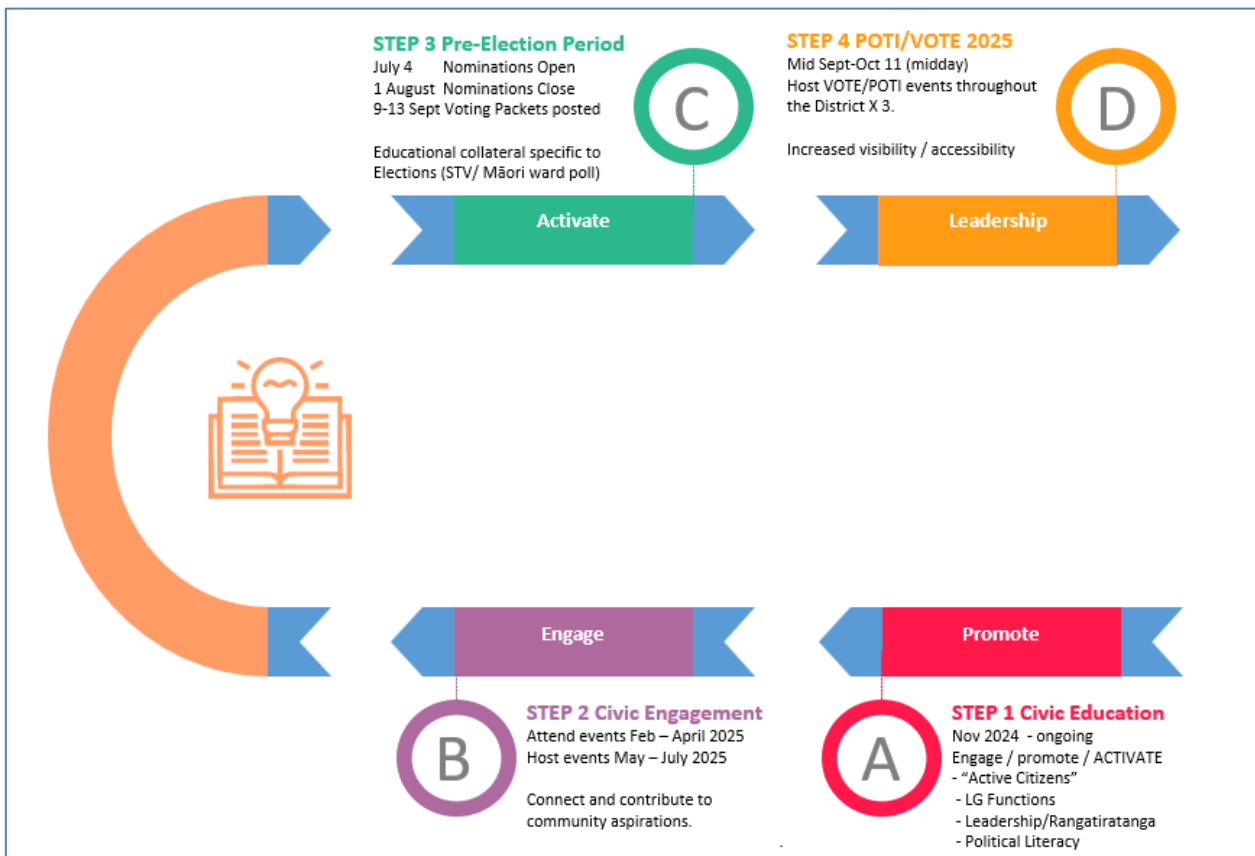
STEP 3 Pre-Election Period
July 4 Nominations Open
1 August Nominations Close
9-13 Sept Voting Packets posted

Educational collateral specific to Elections (STV/ Māori ward poll)

C

STEP 4 POTI/VOTE 2025
Mid Sept-Oct 11 (midday)
Host VOTE/POTI events throughout the District X 3.

Increased visibility / accessibility

D

Activate

Leadership

Engage

Promote

B

STEP 2 Civic Engagement
Attend events Feb – April 2025
Host events May – July 2025

Connect and contribute to community aspirations.

A

STEP 1 Civic Education
Nov 2024 - ongoing
Engage / promote / ACTIVATE
- "Active Citizens"
- LG Functions
- Leadership/Rangatiratanga
- Political Literacy